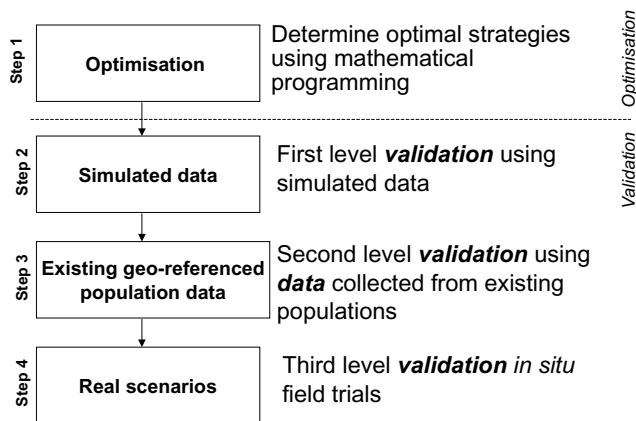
Step 1

Optimisation

Determine optimal strategies using mathematical programming

Optimisation

Step 2

Simulated data

First level ***validation*** using simulated data

Validation

Step 3

Existing geo-referenced population data

Second level ***validation*** using ***data*** collected from existing populations

Step 4

Real scenarios

Third level ***validation*** *in situ* field trials